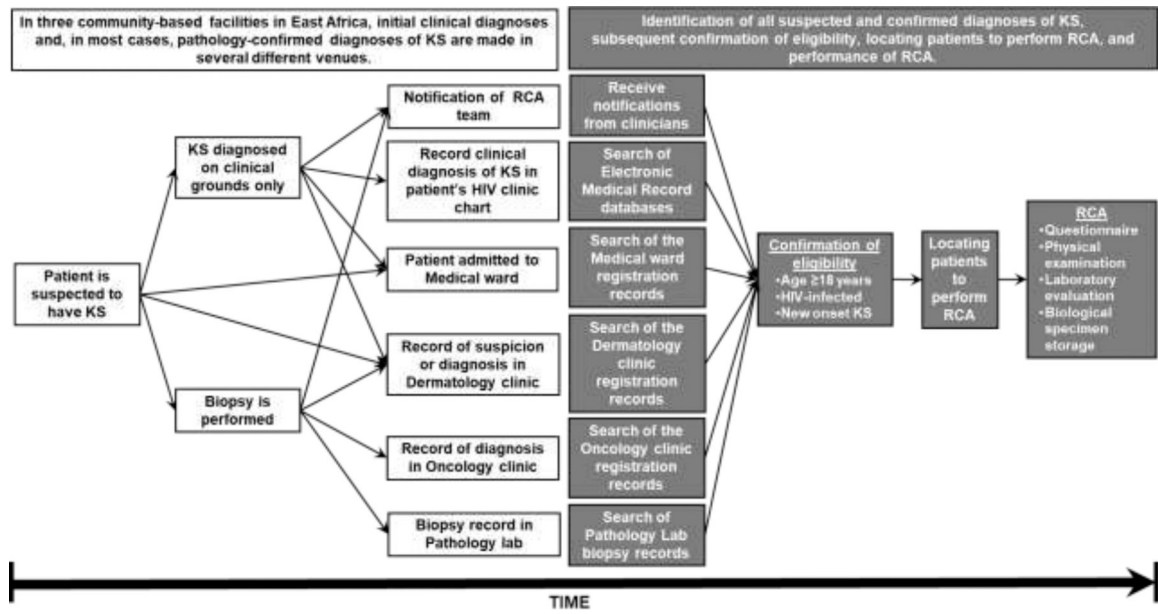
In three community-based facilities in East Africa, initial clinical diagnoses and, in most cases, pathology-confirmed diagnoses of KS are made in several different venues.

Identification of all suspected and confirmed diagnoses of KS, subsequent confirmation of eligibility, locating patients to perform RCA, and performance of RCA.

Patient is suspected to have KS

KS diagnosed on clinical grounds only

Biopsy is performed

Notification of RCA team

Record clinical diagnosis of KS in patient's HIV clinic chart

Patient admitted to Medical ward

Record of suspicion or diagnosis in Dermatology clinic

Record of diagnosis in Oncology clinic

Biopsy record in Pathology lab

Receive notifications from clinicians

Search of Electronic Medical Record databases

Search of the Medical ward registration records

Search of the Dermatology clinic registration records

Search of the Oncology clinic registration records

Search of Pathology Lab biopsy records

Confirmation of eligibility
•Age ≥18 years
•HIV-infected
•New onset KS

Locating patients to perform RCA

RCA
•Questionnaire
•Physical examination
•Laboratory evaluation
•Biological specimen storage

TIME